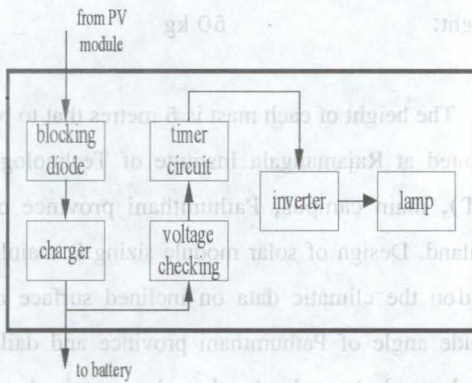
ght: 50 kg

from PV module

The height of each mast is 5 metres that to

ated at Rajamangala Institute of Technolog

T), main campus, Pathumthani province

land. Design of solar module sizing

on the climatic data on inclined surface

de angle of Pathumthani province and dail

blocking diode

charger

timer circuit

voltage checking

inverter

lamp

to battery